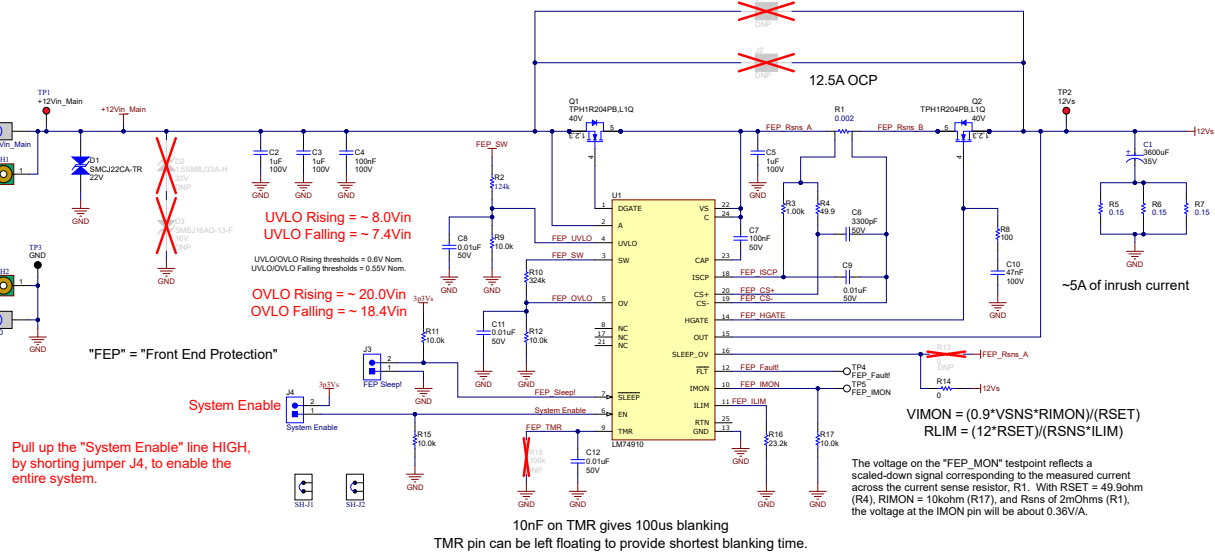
DNP
DNP
12.5A OCP
TP1
+12Vin_Main
Vin_Main
+12Vin_Main
D1
SMCJ22CA-TR
22V
GND
D2
1.5SMBJ33A-H
33V
DNP
D3
SMBJ16AQ-13-F
16V
DNP
GND
C2
1uF
100V
GND
C3
1uF
100V
GND
C4
100nF
100V
GND
Q1
TPH1R204PB,L1Q
40V
FEP_SW
R2
124k
U1
DGATE
A
UVLO
SW
OV
NC
NC
NC
SLEEP
EN
TMR
VS
C
CAP
ISCP
CS+
CS-
HGATE
OUT
SLEEP_OV
FLT
IMON
ILIM
RTN
GND
LM74910
C8
0.01uF
50V
GND
R9
10.0k
GND
FEP_UVLO
FEP_SW
R10
324k
FEP_OVLO
C11
0.01uF
50V
GND
R12
10.0k
GND
UVLO Rising = ~ 8.0Vin
UVLO Falling = ~ 7.4Vin
UVLO/OVLO Rising thresholds = 0.6V Nom.
UVLO/OVLO Falling thresholds = 0.55V Nom.
OVLO Rising = ~ 20.0Vin
OVLO Falling = ~ 18.4Vin
TP3
GND
GND
3p3Vs
R11
10.0k
"FEP" = "Front End Protection"
J3
FEP Sleep!
GND
FEP_Sleep!
J4
3p3Vs
System Enable
System Enable
System Enable
R15
10.0k
GND
FEP_TMR
R18
100k
DNP
GND
C12
0.01uF
50V
GND
Pull up the "System Enable" line HIGH, by shorting jumper J4, to enable the entire system.
SH-J1
SH-J2
10nF on TMR gives 100us blanking
TMR pin can be left floating to provide shortest blanking time.
FEP_Rsns_A
R1
0.002
FEP_Rsns_B
C5
1uF
100V
C7
100nF
50V
R3
1.00k
R4
49.9
C6
3300pF
50V
C9
0.01uF
50V
FEP_ISCP
FEP_CS+
FEP_CS-
FEP_HGATE
Q2
TPH1R204PB,L1Q
40V
R8
100
C10
47nF
100V
GND
FEP_Fault!
FEP_IMON
FEP_ILIM
R16
23.2k
GND
R17
10.0k
GND
TP4
FEP_Fault!
TP5
FEP_IMON
R13
DNP
FEP_Rsns_A
R14
0
12Vs
TP2
12Vs
12Vs
C1
3600uF
35V
R5
0.15
R6
0.15
R7
0.15
GND
~5A of inrush current
VIMON = (0.9*VSNS*RIMON)/(RSET)
RLIM = (12*RSET)/(RSNS*ILIM)
The voltage on the "FEP_MON" testpoint reflects a scaled-down signal corresponding to the measured current across the current sense resistor, R1. With RSET = 49.9ohm (R4), RIMON = 10kohm (R17), and Rsns of 2mOhms (R1), the voltage at the IMON pin will be about 0.36V/A.